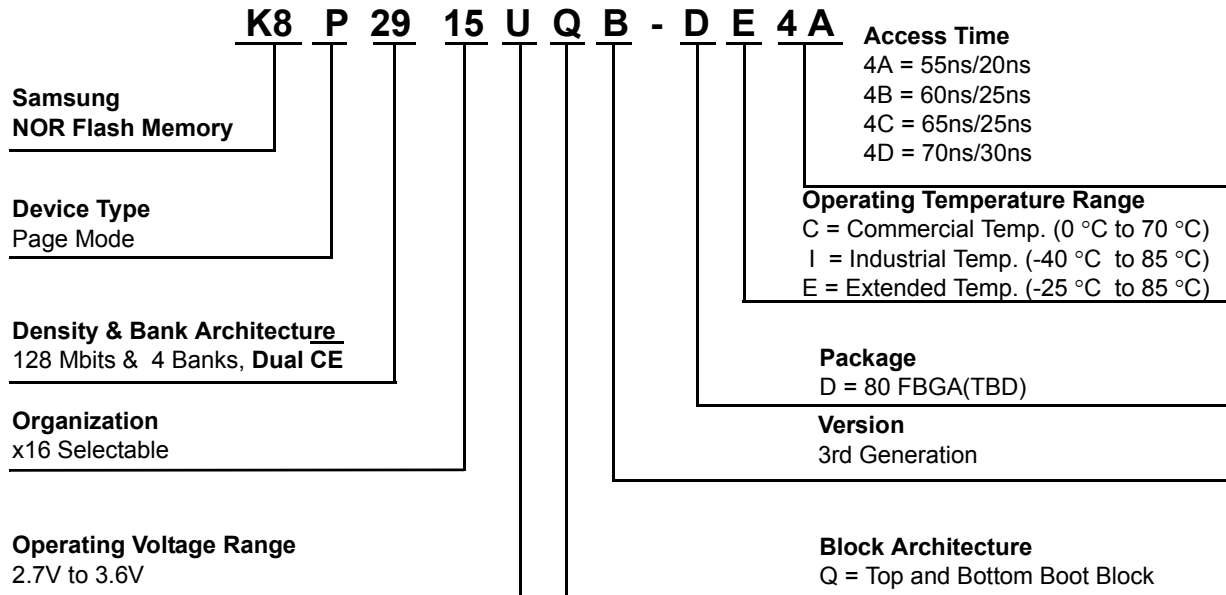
K8 P 29 15 U Q B - D E 4 A

Access Time
4A = 55ns/20ns
4B = 60ns/25ns
4C = 65ns/25ns
4D = 70ns/30ns

Samsung
NOR Flash Memory

Operating Temperature Range
C = Commercial Temp. (0 °C to 70 °C)
I = Industrial Temp. (-40 °C to 85 °C)
E = Extended Temp. (-25 °C to 85 °C)

Device Type
Page Mode

Density & Bank Architecture
128 Mbits & 4 Banks, **Dual CE**

Package
D = 80 FBGA(TBD)

Organization
x16 Selectable

Version
3rd Generation

Operating Voltage Range
2.7V to 3.6V

Block Architecture
Q = Top and Bottom Boot Block